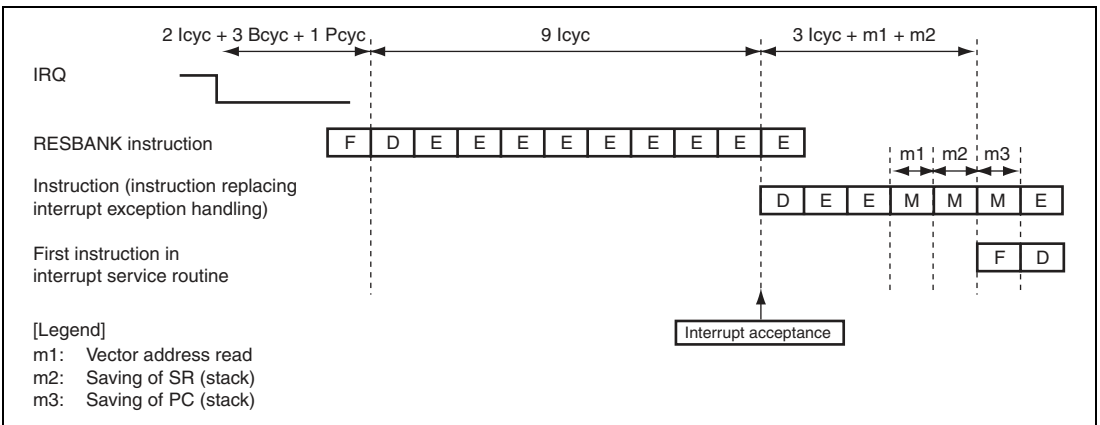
2 Icyc + 3 Bcyc + 1 Pcyc

9 Icyc

3 Icyc + m1 + m2

IRQ

RESBANK instruction

F D E E E E E E E E E

m1 m2 m3

Instruction (instruction replacing interrupt exception handling)

D E E M M M E

First instruction in interrupt service routine

F D

[Legend]
m1: Vector address read
m2: Saving of SR (stack)
m3: Saving of PC (stack)

Interrupt acceptance